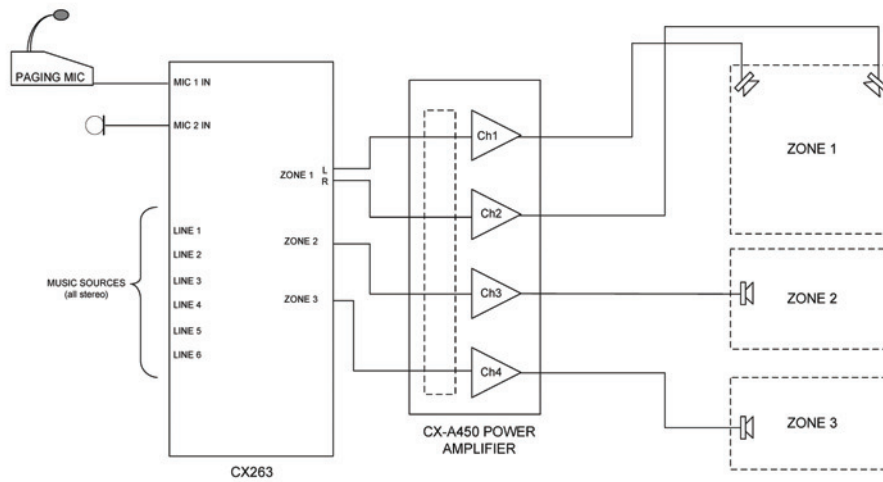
PAGING MIC

MIC 1 IN

MIC 2 IN

ZONE 1 L R

ZONE 2

ZONE 3

MUSIC SOURCES (all stereo)

LINE 1
LINE 2
LINE 3
LINE 4
LINE 5
LINE 6

CX263

Ch1
Ch2
Ch3
Ch4

CX-A450 POWER AMPLIFIER

ZONE 1

ZONE 2

ZONE 3